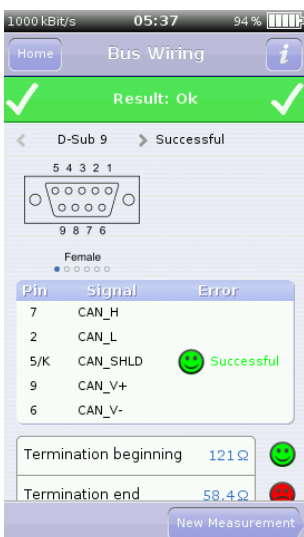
1000 kBit/s 05:37 94 %

Home Bus Wiring i

Result: Ok

D-Sub 9 Successful

5 4 3 2 1

9 8 7 6

Female

| Pin | Signal | Error |
|---|---|---|
| 7 | CAN_H | |
| 2 | CAN_L | |
| 5/K | CAN_SHLD | Successful |
| 9 | CAN_V+ | |
| 6 | CAN_V- | |

Termination beginning 121 Ω

Termination end 58,4 Ω

New Measurement